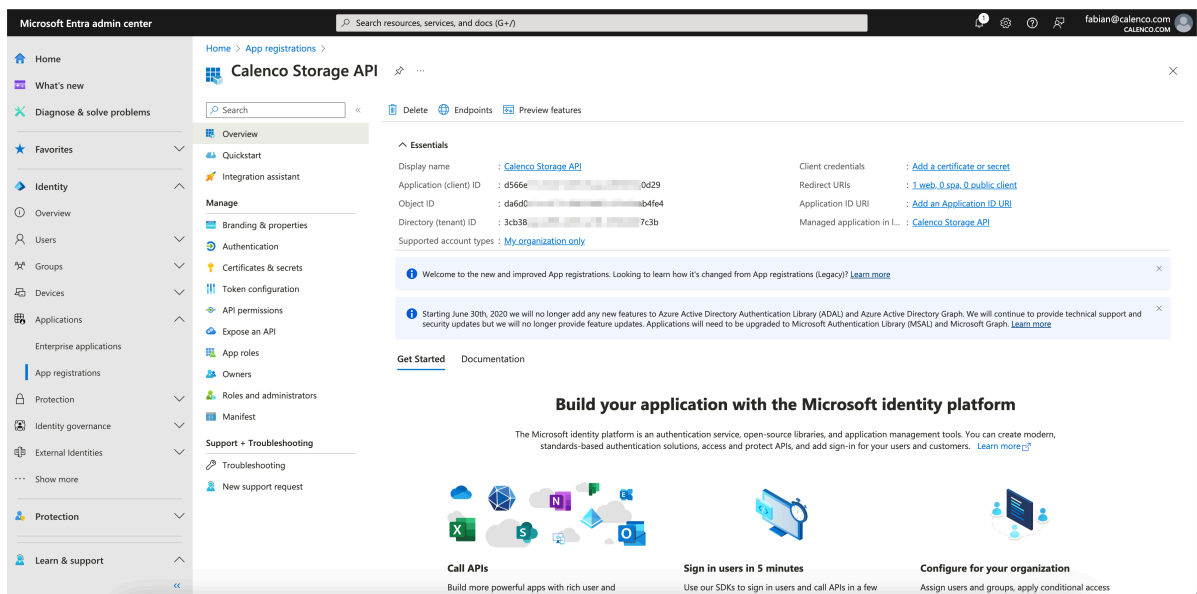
Microsoft Entra admin center

Search resources, services, and docs (G+/)

fabian@calenco.com
CALENCO.COM

Home
What's new
Diagnose & solve problems
Favorites
Identity
Overview
Users
Groups
Devices
Applications
Enterprise applications
App registrations
Protection
Identity governance
External Identities
Show more
Protection
Learn & support
«

Home > App registrations >

Calenco Storage API

Search
«
Overview
Quickstart
Integration assistant
Manage
Branding & properties
Authentication
Certificates & secrets
Token configuration
API permissions
Expose an API
App roles
Owners
Roles and administrators
Manifest
Support + Troubleshooting
Troubleshooting
New support request

Delete Endpoints Preview features

Essentials

| | | | |
|---|---|---|---|
| Display name | : Calenco Storage API | Client credentials | : Add a certificate or secret |
| Application (client) ID | : d566e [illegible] 0d29 | Redirect URIs | : 1 web, 0 spa, 0 public client |
| Object ID | : da6d0 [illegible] b4fe4 | Application ID URI | : Add an Application ID URI |
| Directory (tenant) ID | : 3cb38 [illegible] 7c3b | Managed application in l... | : Calenco Storage API |
| Supported account types | : My organization only | | |

Welcome to the new and improved App registrations. Looking to learn how it's changed from App registrations (Legacy)? Learn more

Starting June 30th, 2020 we will no longer add any new features to Azure Active Directory Authentication Library (ADAL) and Azure Active Directory Graph. We will continue to provide technical support and security updates but we will no longer provide feature updates. Applications will need to be upgraded to Microsoft Authentication Library (MSAL) and Microsoft Graph. Learn more

Get Started Documentation

Build your application with the Microsoft identity platform

The Microsoft identity platform is an authentication service, open-source libraries, and application management tools. You can create modern, standards-based authentication solutions, access and protect APIs, and add sign-in for your users and customers. Learn more

Call APIs
Build more powerful apps with rich user and

Sign in users in 5 minutes
Use our SDKs to sign in users and call APIs in a few

Configure for your organization
Assign users and groups, apply conditional access